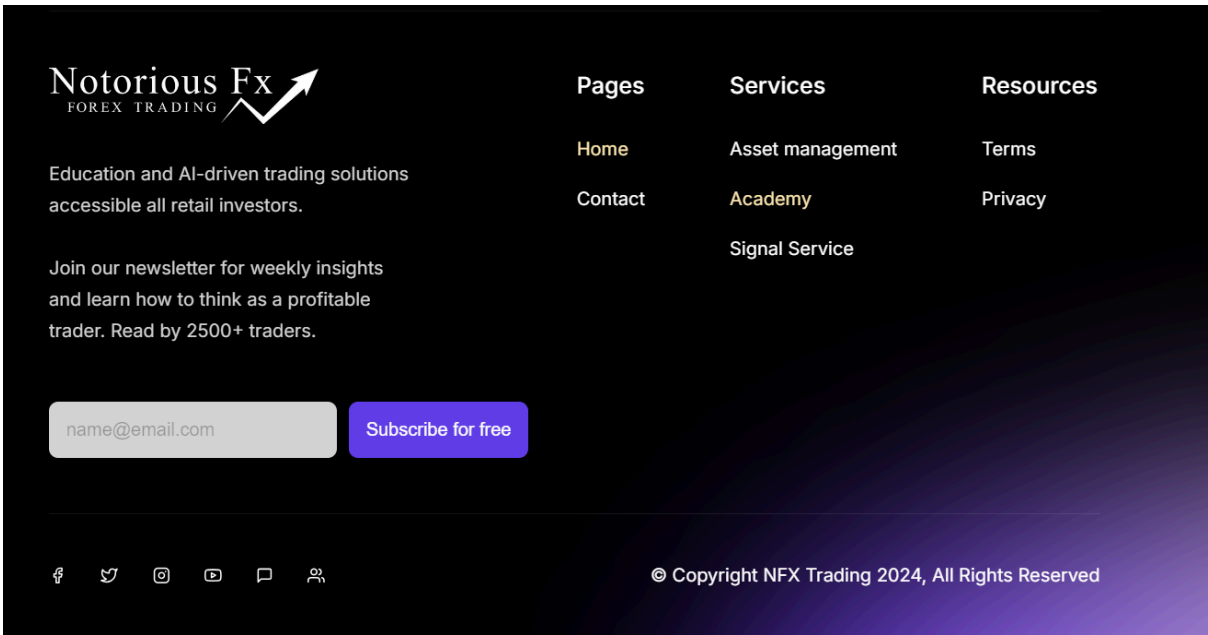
Notorious Fx
FOREX TRADING

Education and AI-driven trading solutions accessible all retail investors.

Join our newsletter for weekly insights and learn how to think as a profitable trader. Read by 2500+ traders.

name@email.com

Subscribe for free

Pages

Home

Contact

Services

Asset management

Academy

Signal Service

Resources

Terms

Privacy

© Copyright NFX Trading 2024, All Rights Reserved